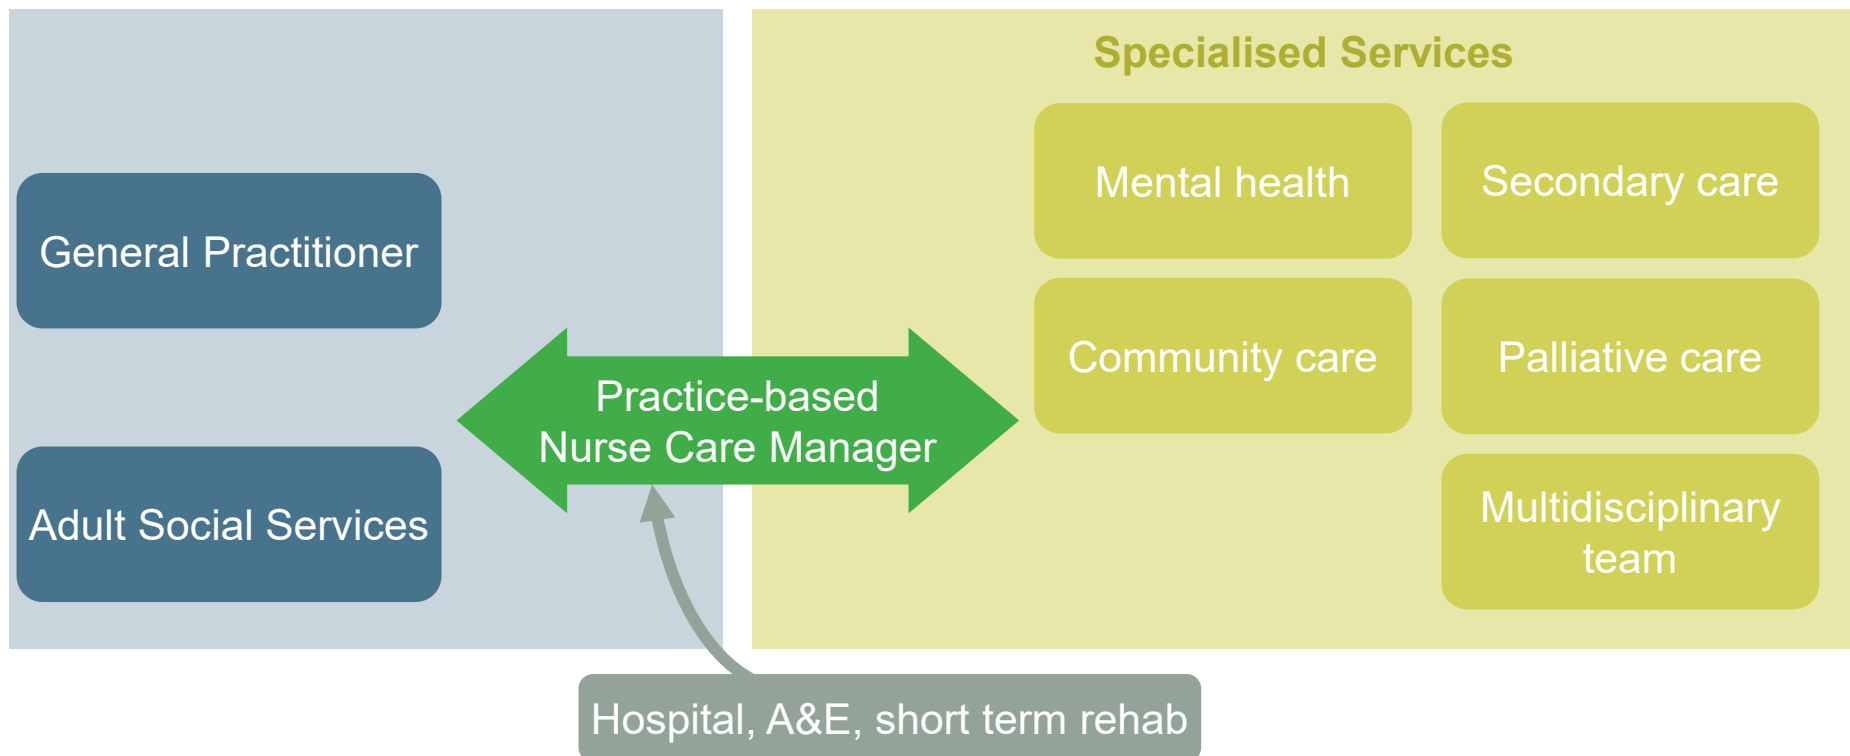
General Practitioner

Adult Social Services

Practice-based Nurse Care Manager

Specialised Services

Mental health

Secondary care

Community care

Palliative care

Multidisciplinary team

Hospital, A&E, short term rehab